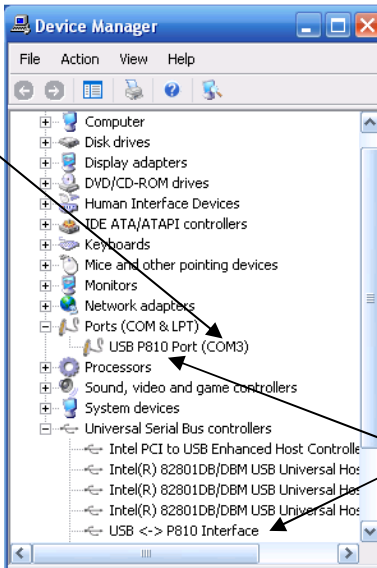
Device Manager

File Action View Help

Computer
Disk drives
Display adapters
DVD/CD-ROM drives
Human Interface Devices
IDE ATA/ATAPI controllers
Keyboards
Mice and other pointing devices
Monitors
Network adapters
Ports (COM & LPT)
USB P810 Port (COM3)
Processors
Sound, video and game controllers
System devices
Universal Serial Bus controllers
Intel PCI to USB Enhanced Host Controlle
Intel(R) 82801DB/DBM USB Universal Hos
Intel(R) 82801DB/DBM USB Universal Hos
Intel(R) 82801DB/DBM USB Universal Hos
USB <-> P810 Interface